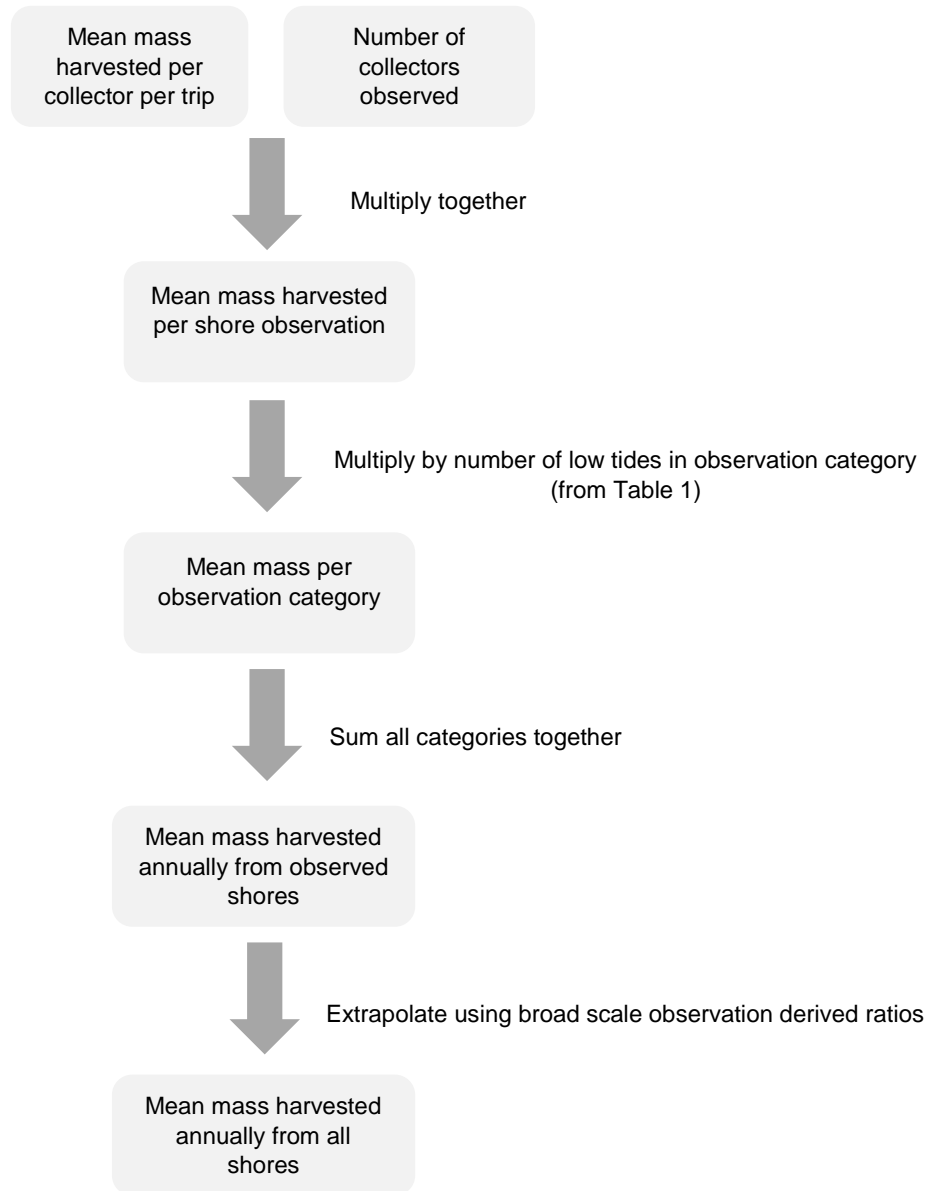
Mean mass harvested per collector per trip

Number of collectors observed

Multiply together

Mean mass harvested per shore observation

Multiply by number of low tides in observation category (from Table 1)

Mean mass per observation category

Sum all categories together

Mean mass harvested annually from observed shores

Extrapolate using broad scale observation derived ratios

Mean mass harvested annually from all shores